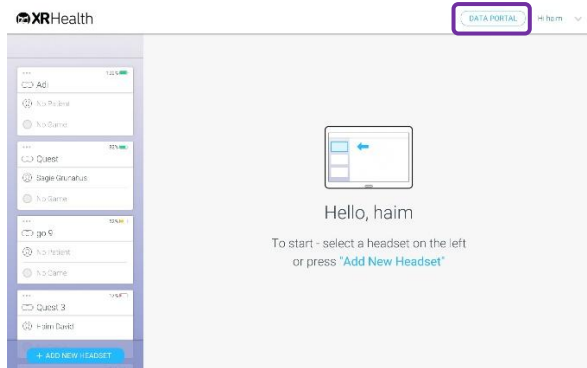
XRHealth

DATA PORTAL

Hi haim

Adi
No Patient
No Game

Quest
Sagie Grunatus
No Game

go 9
No Patient
No Game

Quest 3
Haim David

+ ADD NEW HEADSET

Hello, haim

To start - select a headset on the left or press "Add New Headset"